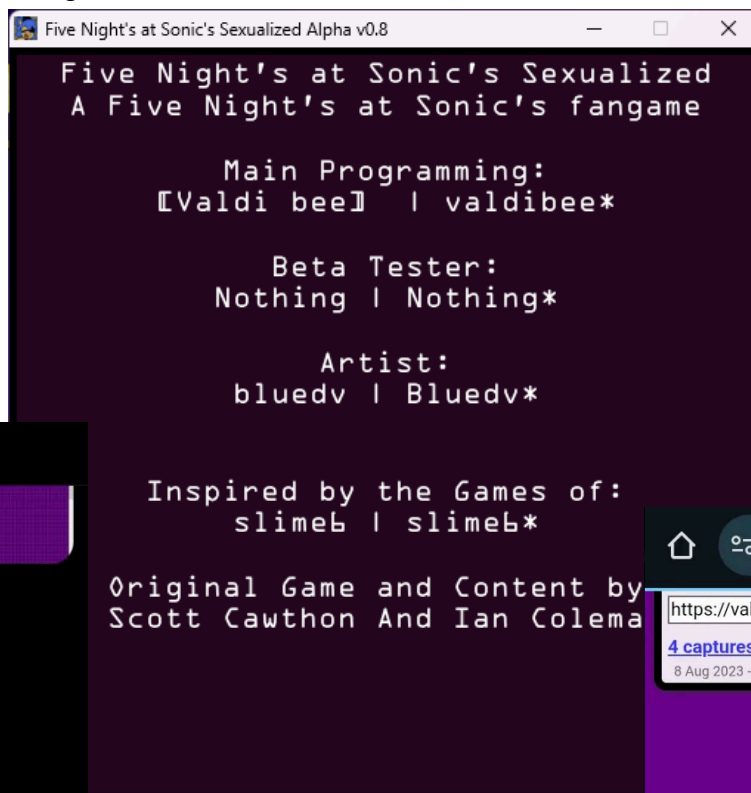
Five Night's at Sonic's Sexualized Alpha v0.8

Five Night's at Sonic's Sexualized
A Five Night's at Sonic's fangame

Main Programming:
[Valdi bee] | valdibee*

Beta Tester:
Nothing | Nothing*

Artist:
bluedv | Bluedv*

Inspired by the Games of:
slimeb | slimeb*

Original Game and Content by
Scott Cawthon And Ian Colema

https://val

4 captures

8 Aug 2023 -